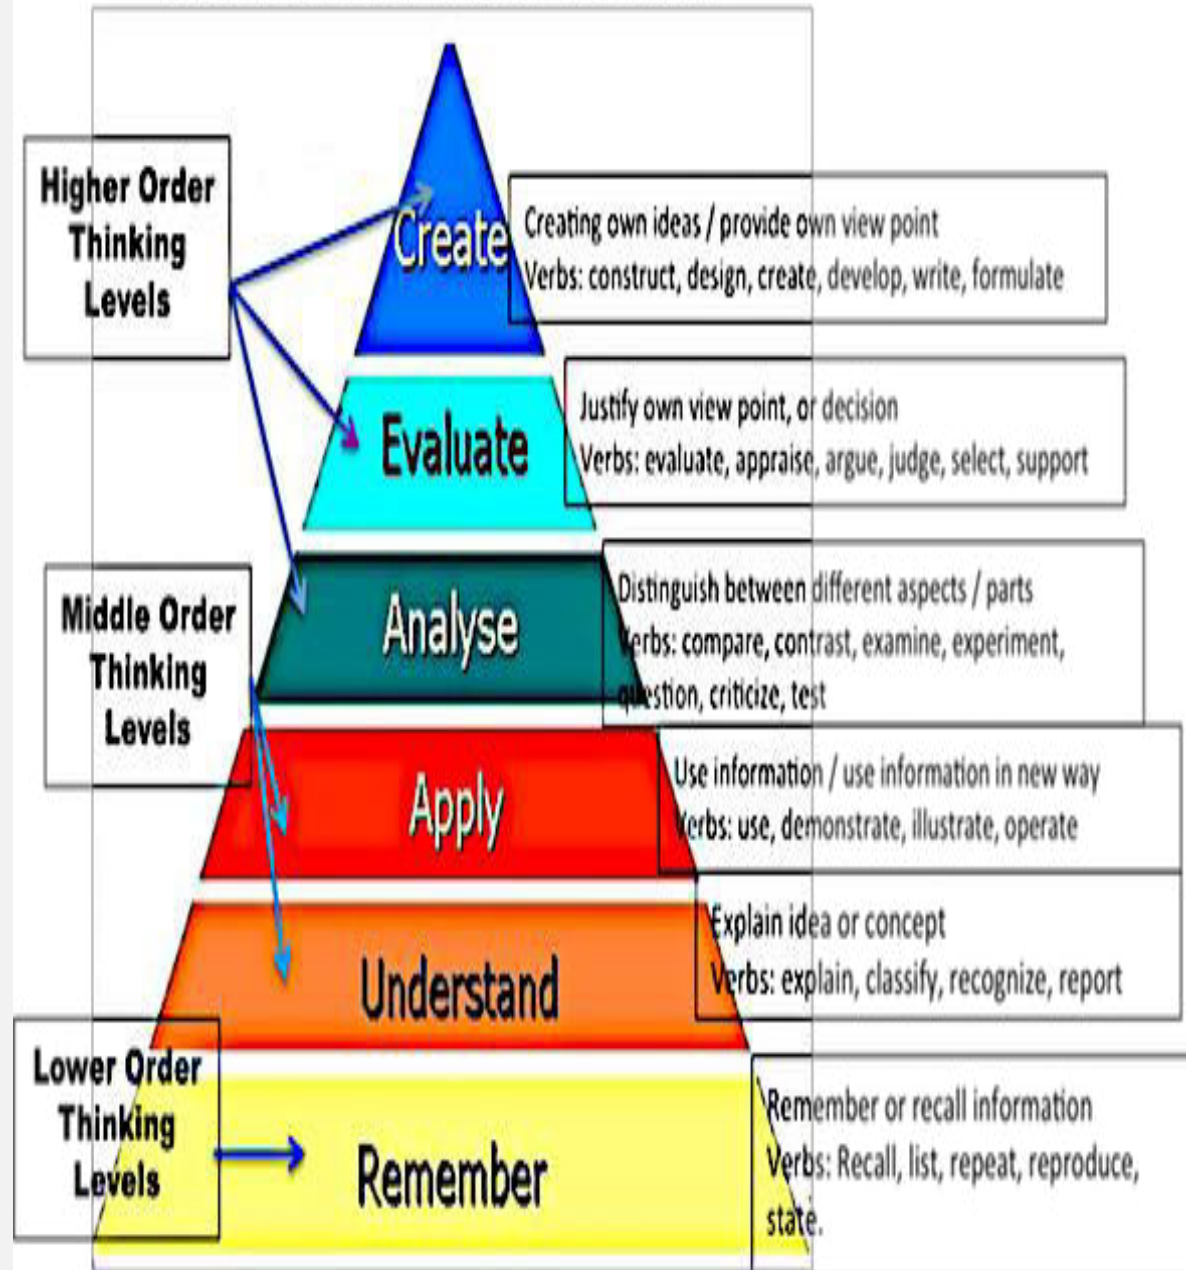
Higher Order Thinking Levels

Create

Creating own ideas / provide own view point
Verbs: construct, design, create, develop, write, formulate

Evaluate

Justify own view point, or decision
Verbs: evaluate, appraise, argue, judge, select, support

Middle Order Thinking Levels

Analyse

Distinguish between different aspects / parts
Verbs: compare, contrast, examine, experiment, question, criticize, test

Apply

Use information / use information in new way
Verbs: use, demonstrate, illustrate, operate

Understand

Explain idea or concept
Verbs: explain, classify, recognize, report

Lower Order Thinking Levels

Remember

Remember or recall information
Verbs: Recall, list, repeat, reproduce, state.